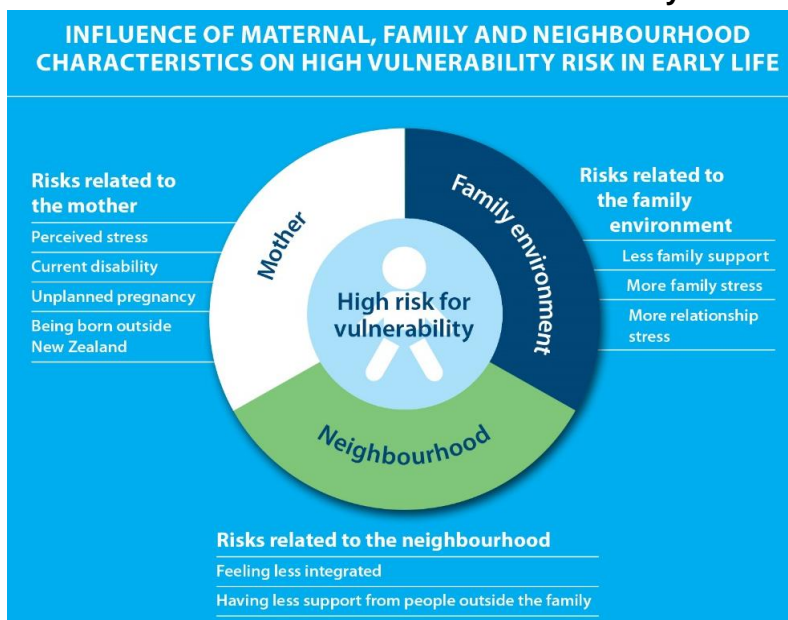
INFLUENCE OF MATERNAL, FAMILY AND NEIGHBOURHOOD CHARACTERISTICS ON HIGH VULNERABILITY RISK IN EARLY LIFE

Risks related to the mother
Perceived stress
Current disability
Unplanned pregnancy
Being born outside New Zealand

Mother

Family environment

High risk for vulnerability

Neighbourhood

Risks related to the family environment
Less family support
More family stress
More relationship stress

Risks related to the neighbourhood
Feeling less integrated
Having less support from people outside the family